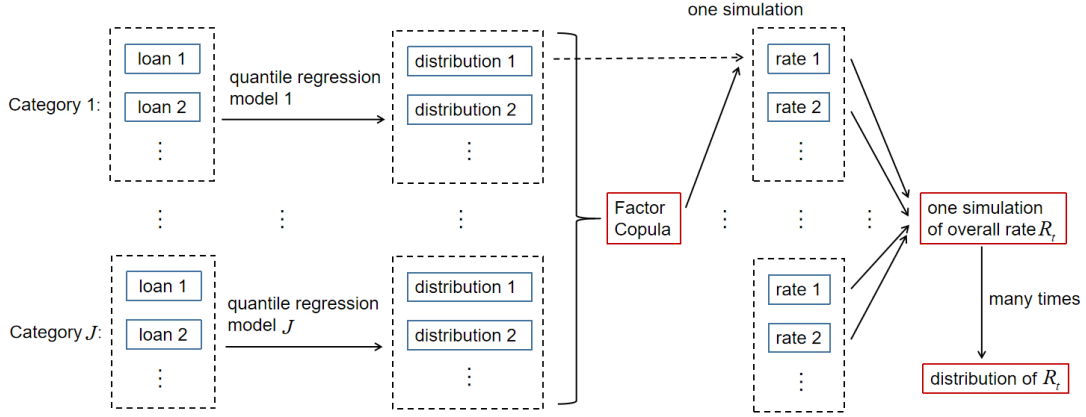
one simulation

Category 1:

loan 1

loan 2

⋮

quantile regression model 1

distribution 1

distribution 2

⋮

rate 1

rate 2

⋮

⋮

⋮

⋮

Factor Copula

⋮

⋮

⋮

one simulation of overall rate $R_t$

Category $J$:

loan 1

loan 2

⋮

quantile regression model $J$

distribution 1

distribution 2

⋮

rate 1

rate 2

⋮

many times

distribution of $R_t$